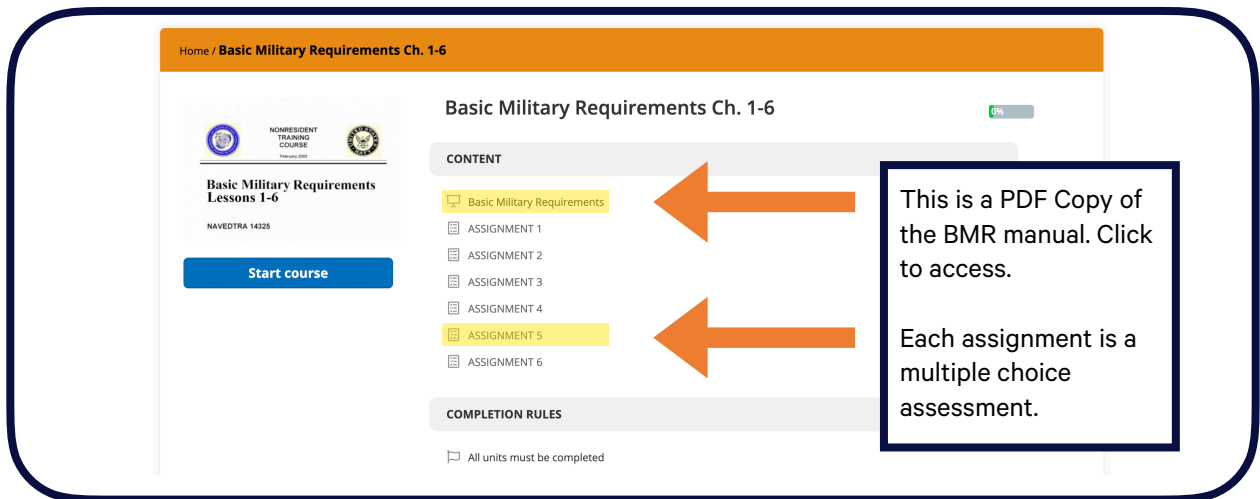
Home / **Basic Military Requirements Ch. 1-6**

NONRESIDENT TRAINING COURSE

February 2002

Basic Military Requirements Lessons 1-6

NAVEDTRA 14325

Start course

Basic Military Requirements Ch. 1-6

0%

CONTENT

Basic Military Requirements

ASSIGNMENT 1

ASSIGNMENT 2

ASSIGNMENT 3

ASSIGNMENT 4

ASSIGNMENT 5

ASSIGNMENT 6

COMPLETION RULES

All units must be completed

This is a PDF Copy of the BMR manual. Click to access.

Each assignment is a multiple choice assessment.